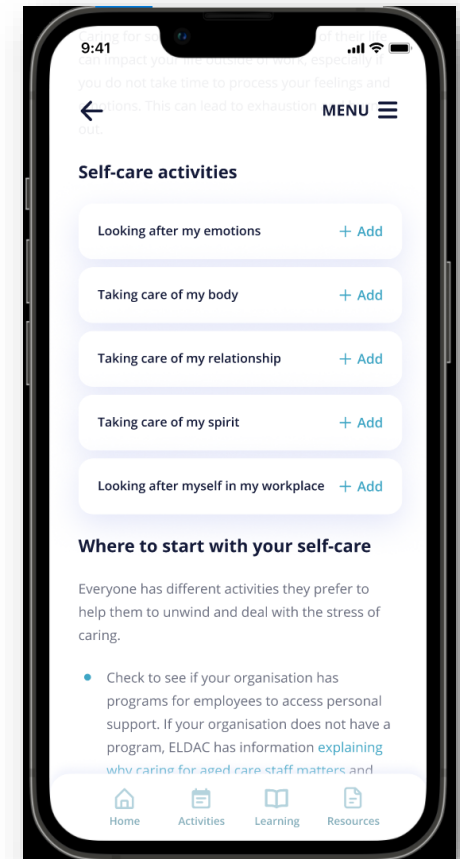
9:41

Caring for s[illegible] of their life can impact your life outside of care, especially if you do not take time to process your feelings and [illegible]otions. This can lead to exhaustion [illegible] out.

MENU

Self-care activities

Looking after my emotions + Add

Taking care of my body + Add

Taking care of my relationship + Add

Taking care of my spirit + Add

Looking after myself in my workplace + Add

Where to start with your self-care

Everyone has different activities they prefer to help them to unwind and deal with the stress of caring.

- Check to see if your organisation has programs for employees to access personal support. If your organisation does not have a program, ELDAC has information explaining why caring for aged care staff matters and

Home Activities Learning Resources